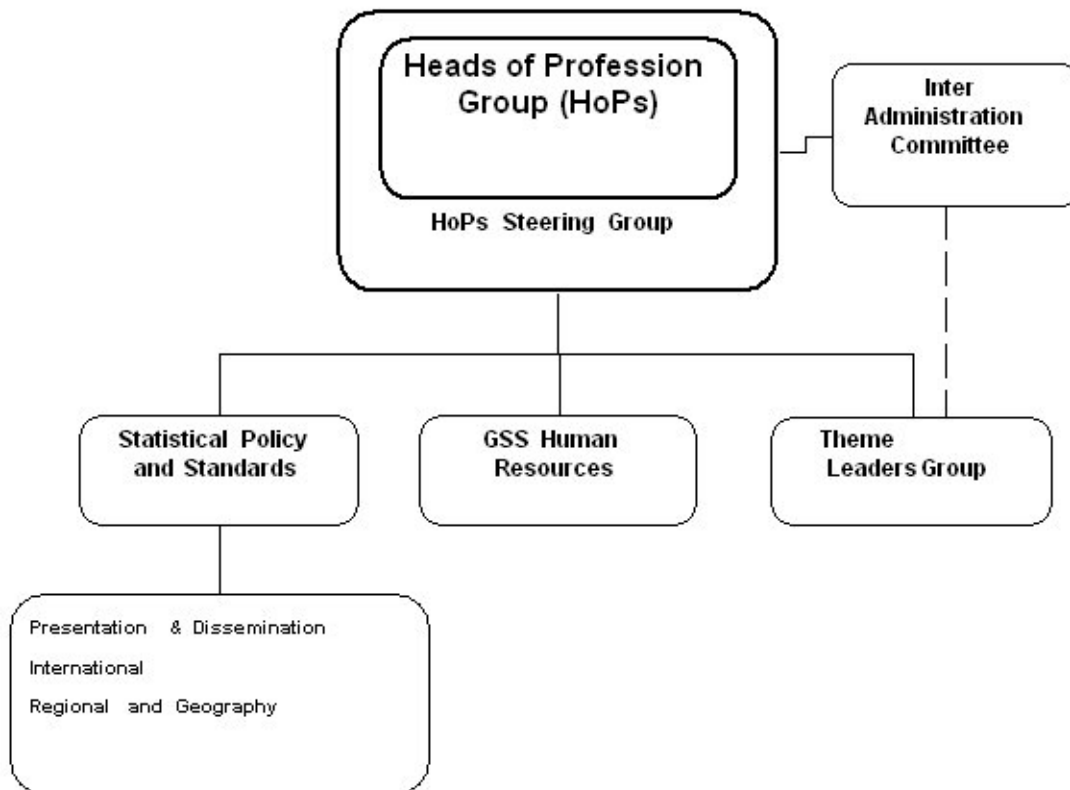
Heads of Profession Group (HoPs)

HoPs Steering Group

Inter Administration Committee

Statistical Policy and Standards

GSS Human Resources

Theme Leaders Group

Presentation & Dissemination

International

Regional and Geography